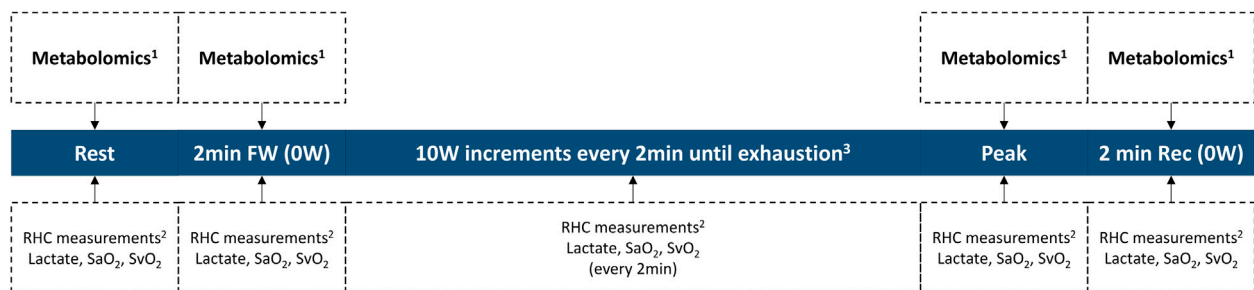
Metabolomics$^1$

Metabolomics$^1$

Metabolomics$^1$

Metabolomics$^1$

Rest

2min FW (0W)

10W increments every 2min until exhaustion$^3$

Peak

2 min Rec (0W)

RHC measurements$^2$ Lactate, $SaO_2$, $SvO_2$

RHC measurements$^2$ Lactate, $SaO_2$, $SvO_2$

RHC measurements$^2$ Lactate, $SaO_2$, $SvO_2$ (every 2min)

RHC measurements$^2$ Lactate, $SaO_2$, $SvO_2$

RHC measurements$^2$ Lactate, $SaO_2$, $SvO_2$